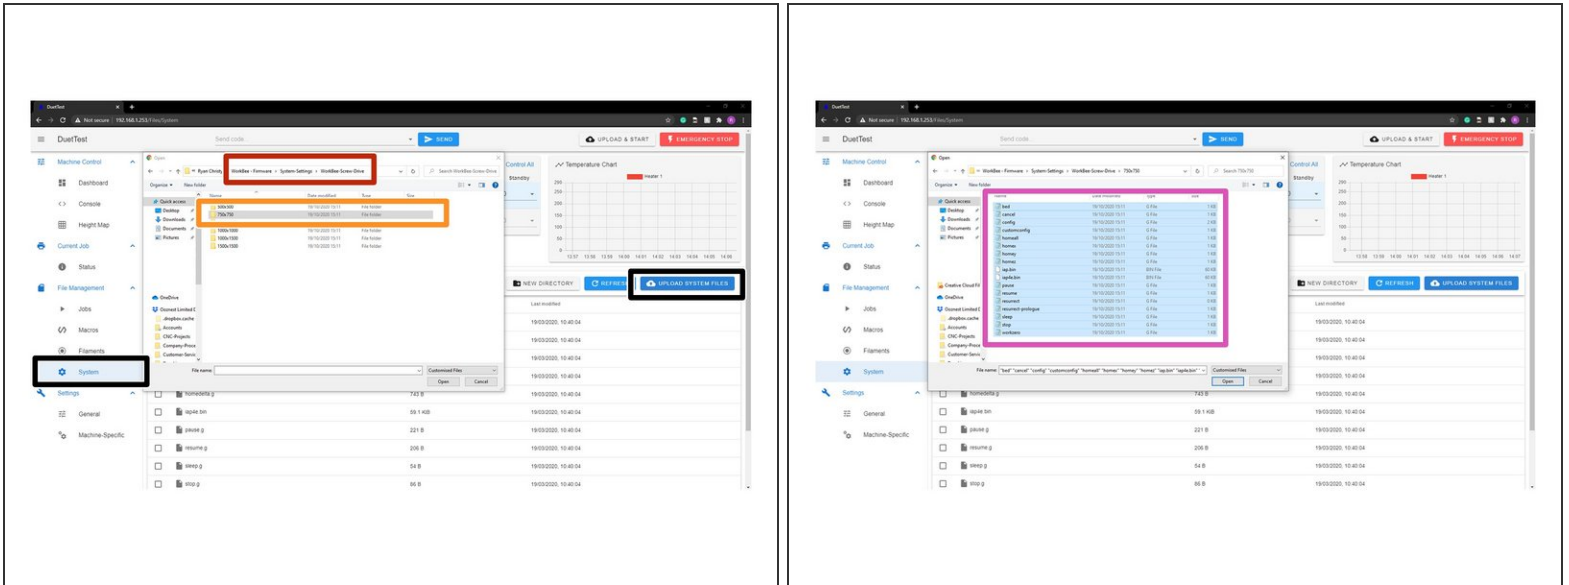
DuetTest
Not secure | 192.168.1.253/Files/System
DuetTest
Send code
SEND
UPLOAD & START
EMERGENCY STOP
Machine Control
Dashboard
Console
Height Map
Current Job
Status
File Management
Jobs
Macros
Filaments
System
Settings
General
Machine-Specific
Open
WorkBee - Firmware > System-Settings > WorkBee-Screw-Drive
Organize
New folder
Name
Date modified
Type
Size
Quick access
Desktop
Downloads
Documents
Pictures
OneDrive
500x500
750x750
1000x1000
1000x1500
1500x1500
File folder
File name:
Customized Files
Open
Cancel
Control All
Standby
Temperature Chart
Heater 1
NEW DIRECTORY
REFRESH
UPLOAD SYSTEM FILES
Last modified
19/03/2020, 10:40:04
homedelta.g
743 B
iap4e.bin
59.1 KiB
pause.g
221 B
resume.g
206 B
sleep.g
54 B
stop.g
66 B

DuetTest
Not secure | 192.168.1.253/Files/System
DuetTest
Send code
SEND
UPLOAD & START
EMERGENCY STOP
Machine Control
Dashboard
Console
Height Map
Current Job
Status
File Management
Jobs
Macros
Filaments
System
Settings
General
Machine-Specific
Open
WorkBee - Firmware > System-Settings > WorkBee-Screw-Drive > 750x750
bed
cancel
config
customconfig
homeall
homex
homey
homez
iap.bin
iap4e.bin
pause
resume
resurrect
resurrect-prologue
sleep
stop
workzero
File name: "bed" "cancel" "config" "customconfig" "homeall" "homex" "homey" "homez" "iap.bin" "iap4e.bin"
Customized Files
Open
Cancel
Control All
Standby
Temperature Chart
Heater 1
NEW DIRECTORY
REFRESH
UPLOAD SYSTEM FILES
Last modified
19/03/2020, 10:40:04
homedelta.g
743 B
iap4e.bin
59.1 KiB
pause.g
221 B
resume.g
206 B
sleep.g
54 B
stop.g
66 B